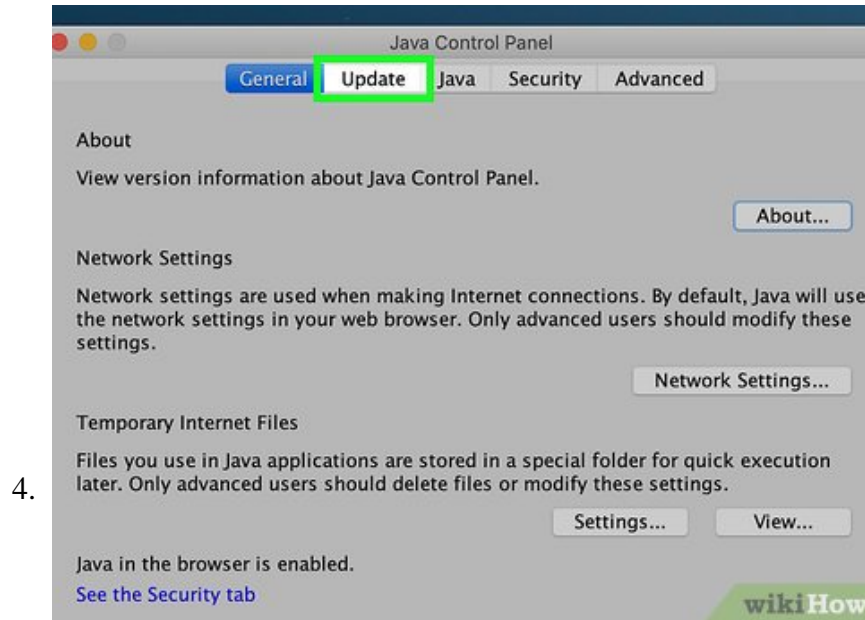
4.

Java Control Panel

General Update Java Security Advanced

About

View version information about Java Control Panel.

About...

Network Settings

Network settings are used when making Internet connections. By default, Java will use the network settings in your web browser. Only advanced users should modify these settings.

Network Settings...

Temporary Internet Files

Files you use in Java applications are stored in a special folder for quick execution later. Only advanced users should delete files or modify these settings.

Settings... View...

Java in the browser is enabled.

See the Security tab

wikiHow